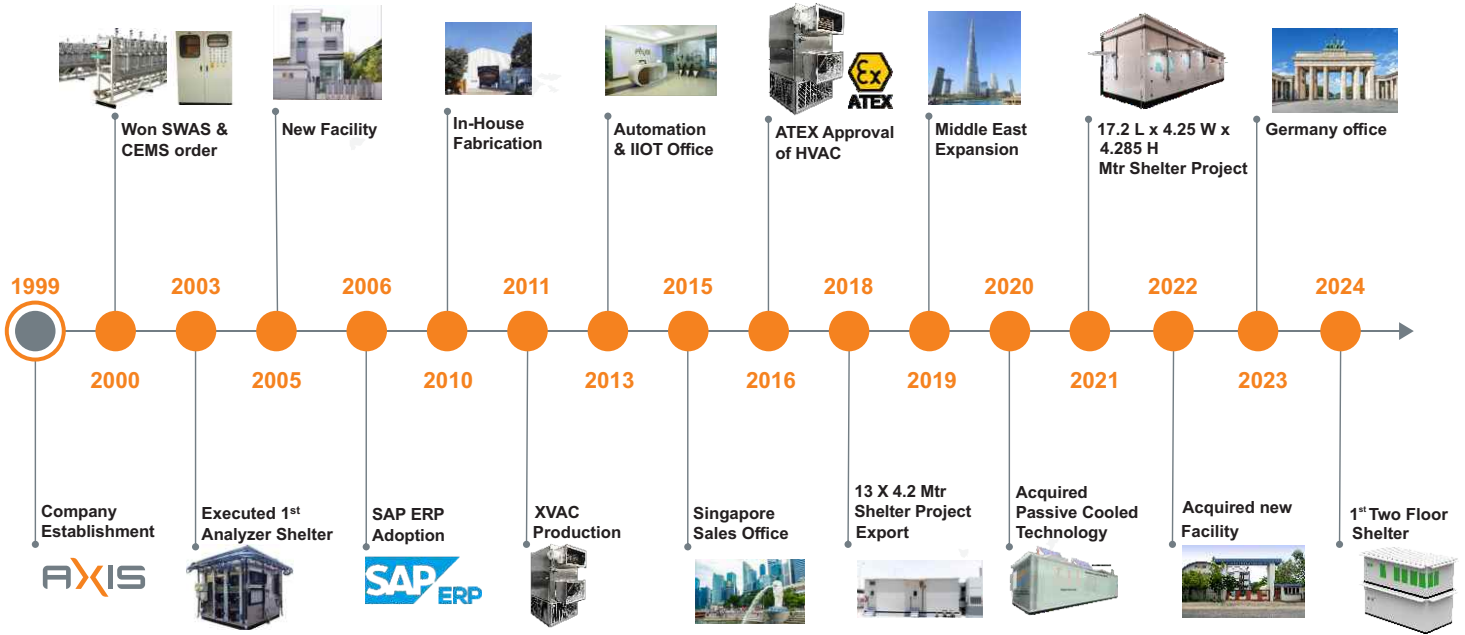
Won SWAS & CEMS order

New Facility

In-House Fabrication

Automation & IIOT Office

ATEX

ATEX Approval of HVAC

Middle East Expansion

17.2 L x 4.25 W x 4.285 H Mtr Shelter Project

Germany office

1999

2003

2006

2011

2015

2018

2020

2022

2024

2000

2005

2010

2013

2016

2019

2021

2023

Company Establishment

AXIS

Executed 1$^{st}$ Analyzer Shelter

SAP ERP Adoption

SAP ERP

XVAC Production

Singapore Sales Office

13 X 4.2 Mtr Shelter Project Export

Acquired Passive Cooled Technology

Acquired new Facility

1$^{st}$ Two Floor Shelter